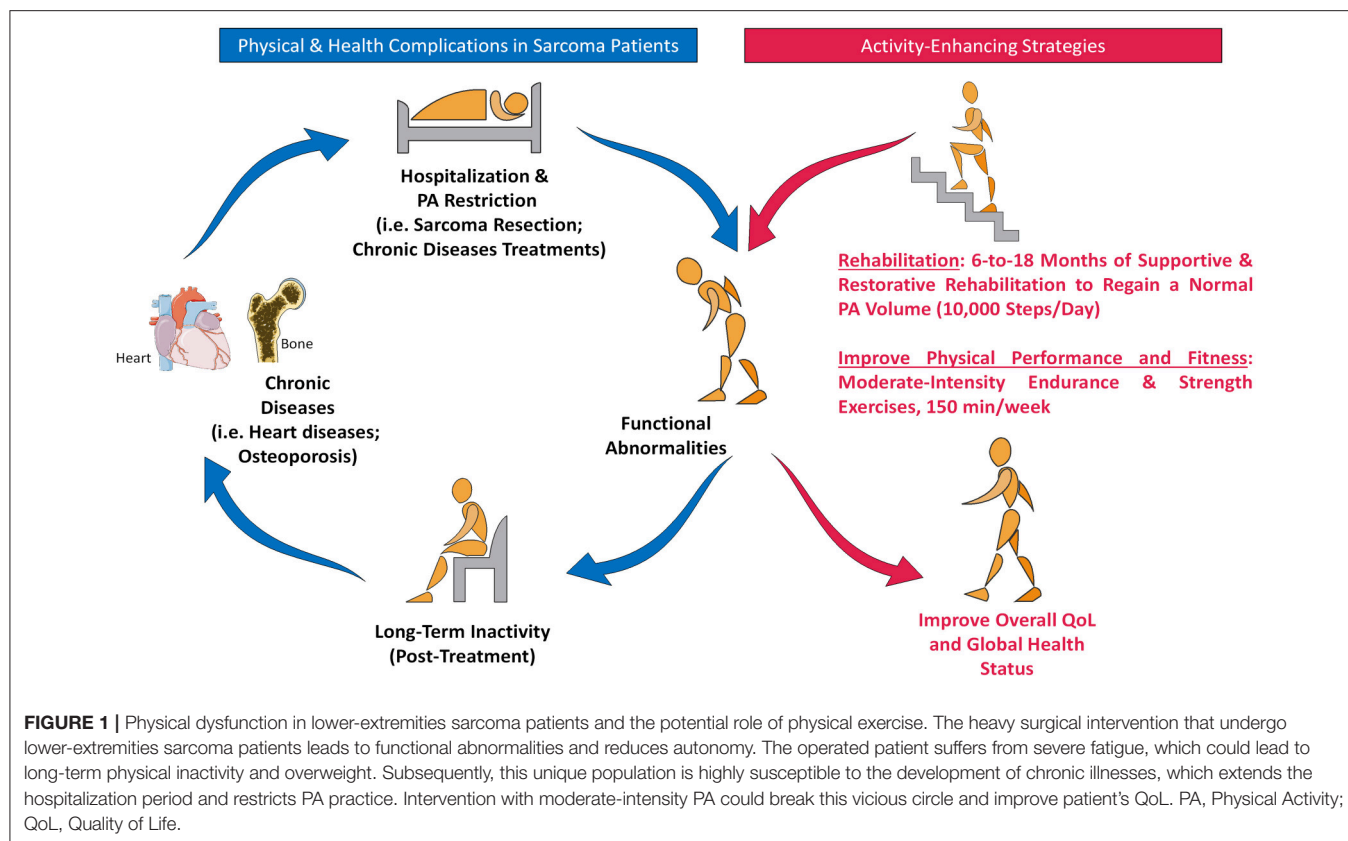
Physical & Health Complications in Sarcoma Patients

Activity-Enhancing Strategies

Hospitalization & PA Restriction (i.e. Sarcoma Resection; Chronic Diseases Treatments)

Rehabilitation: 6-to-18 Months of Supportive & Restorative Rehabilitation to Regain a Normal PA Volume (10,000 Steps/Day)

Heart

Bone

Chronic Diseases (i.e. Heart diseases; Osteoporosis)

Improve Physical Performance and Fitness: Moderate-Intensity Endurance & Strength Exercises, 150 min/week

Functional Abnormalities

Long-Term Inactivity (Post-Treatment)

Improve Overall QoL and Global Health Status

FIGURE 1 | Physical dysfunction in lower-extremities sarcoma patients and the potential role of physical exercise. The heavy surgical intervention that undergo lower-extremities sarcoma patients leads to functional abnormalities and reduces autonomy. The operated patient suffers from severe fatigue, which could lead to long-term physical inactivity and overweight. Subsequently, this unique population is highly susceptible to the development of chronic illnesses, which extends the hospitalization period and restricts PA practice. Intervention with moderate-intensity PA could break this vicious circle and improve patient's QoL. PA, Physical Activity; QoL, Quality of Life.